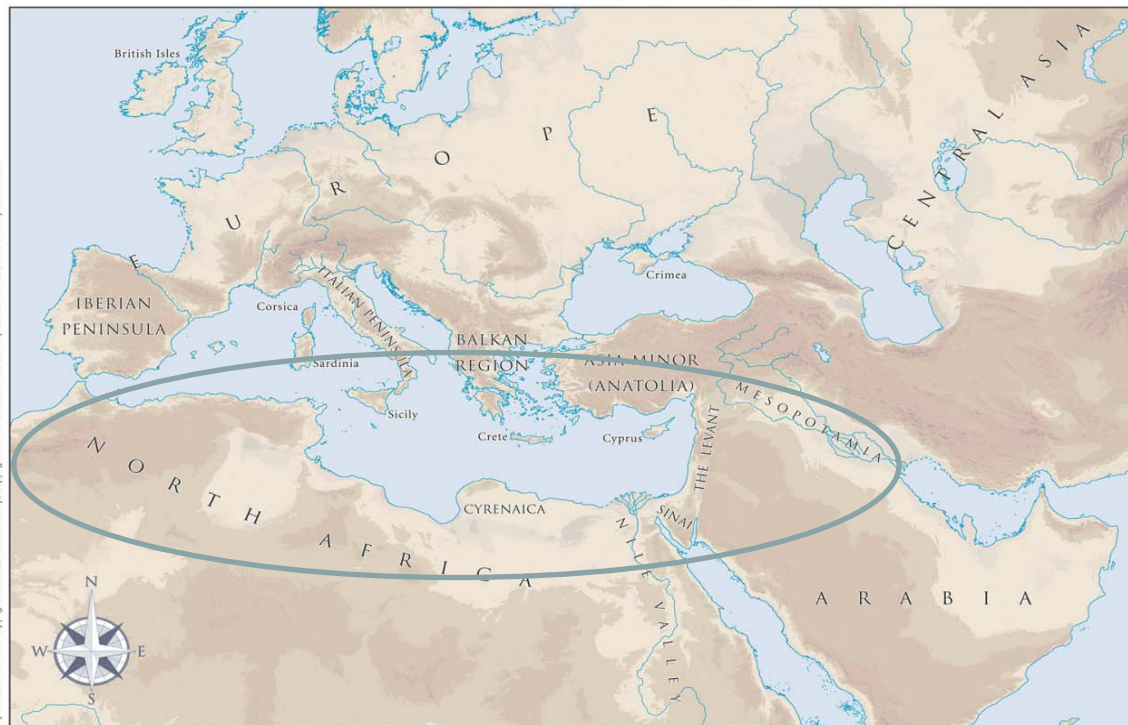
British Isles

EUROPE

CENTRAL ASIA

Crimea

IBERIAN PENINSULA

Corsica

ITALIAN PENINSULA

Sardinia

BALKAN REGION

ASIA MINOR (ANATOLIA)

MESOPOTAMIA

Sicily

Crete

Cyprus

THE LEVANT

NORTH AFRICA

CYRENAICA

SINAI

NILE VALLEY

ARABIA

N
W
E
S